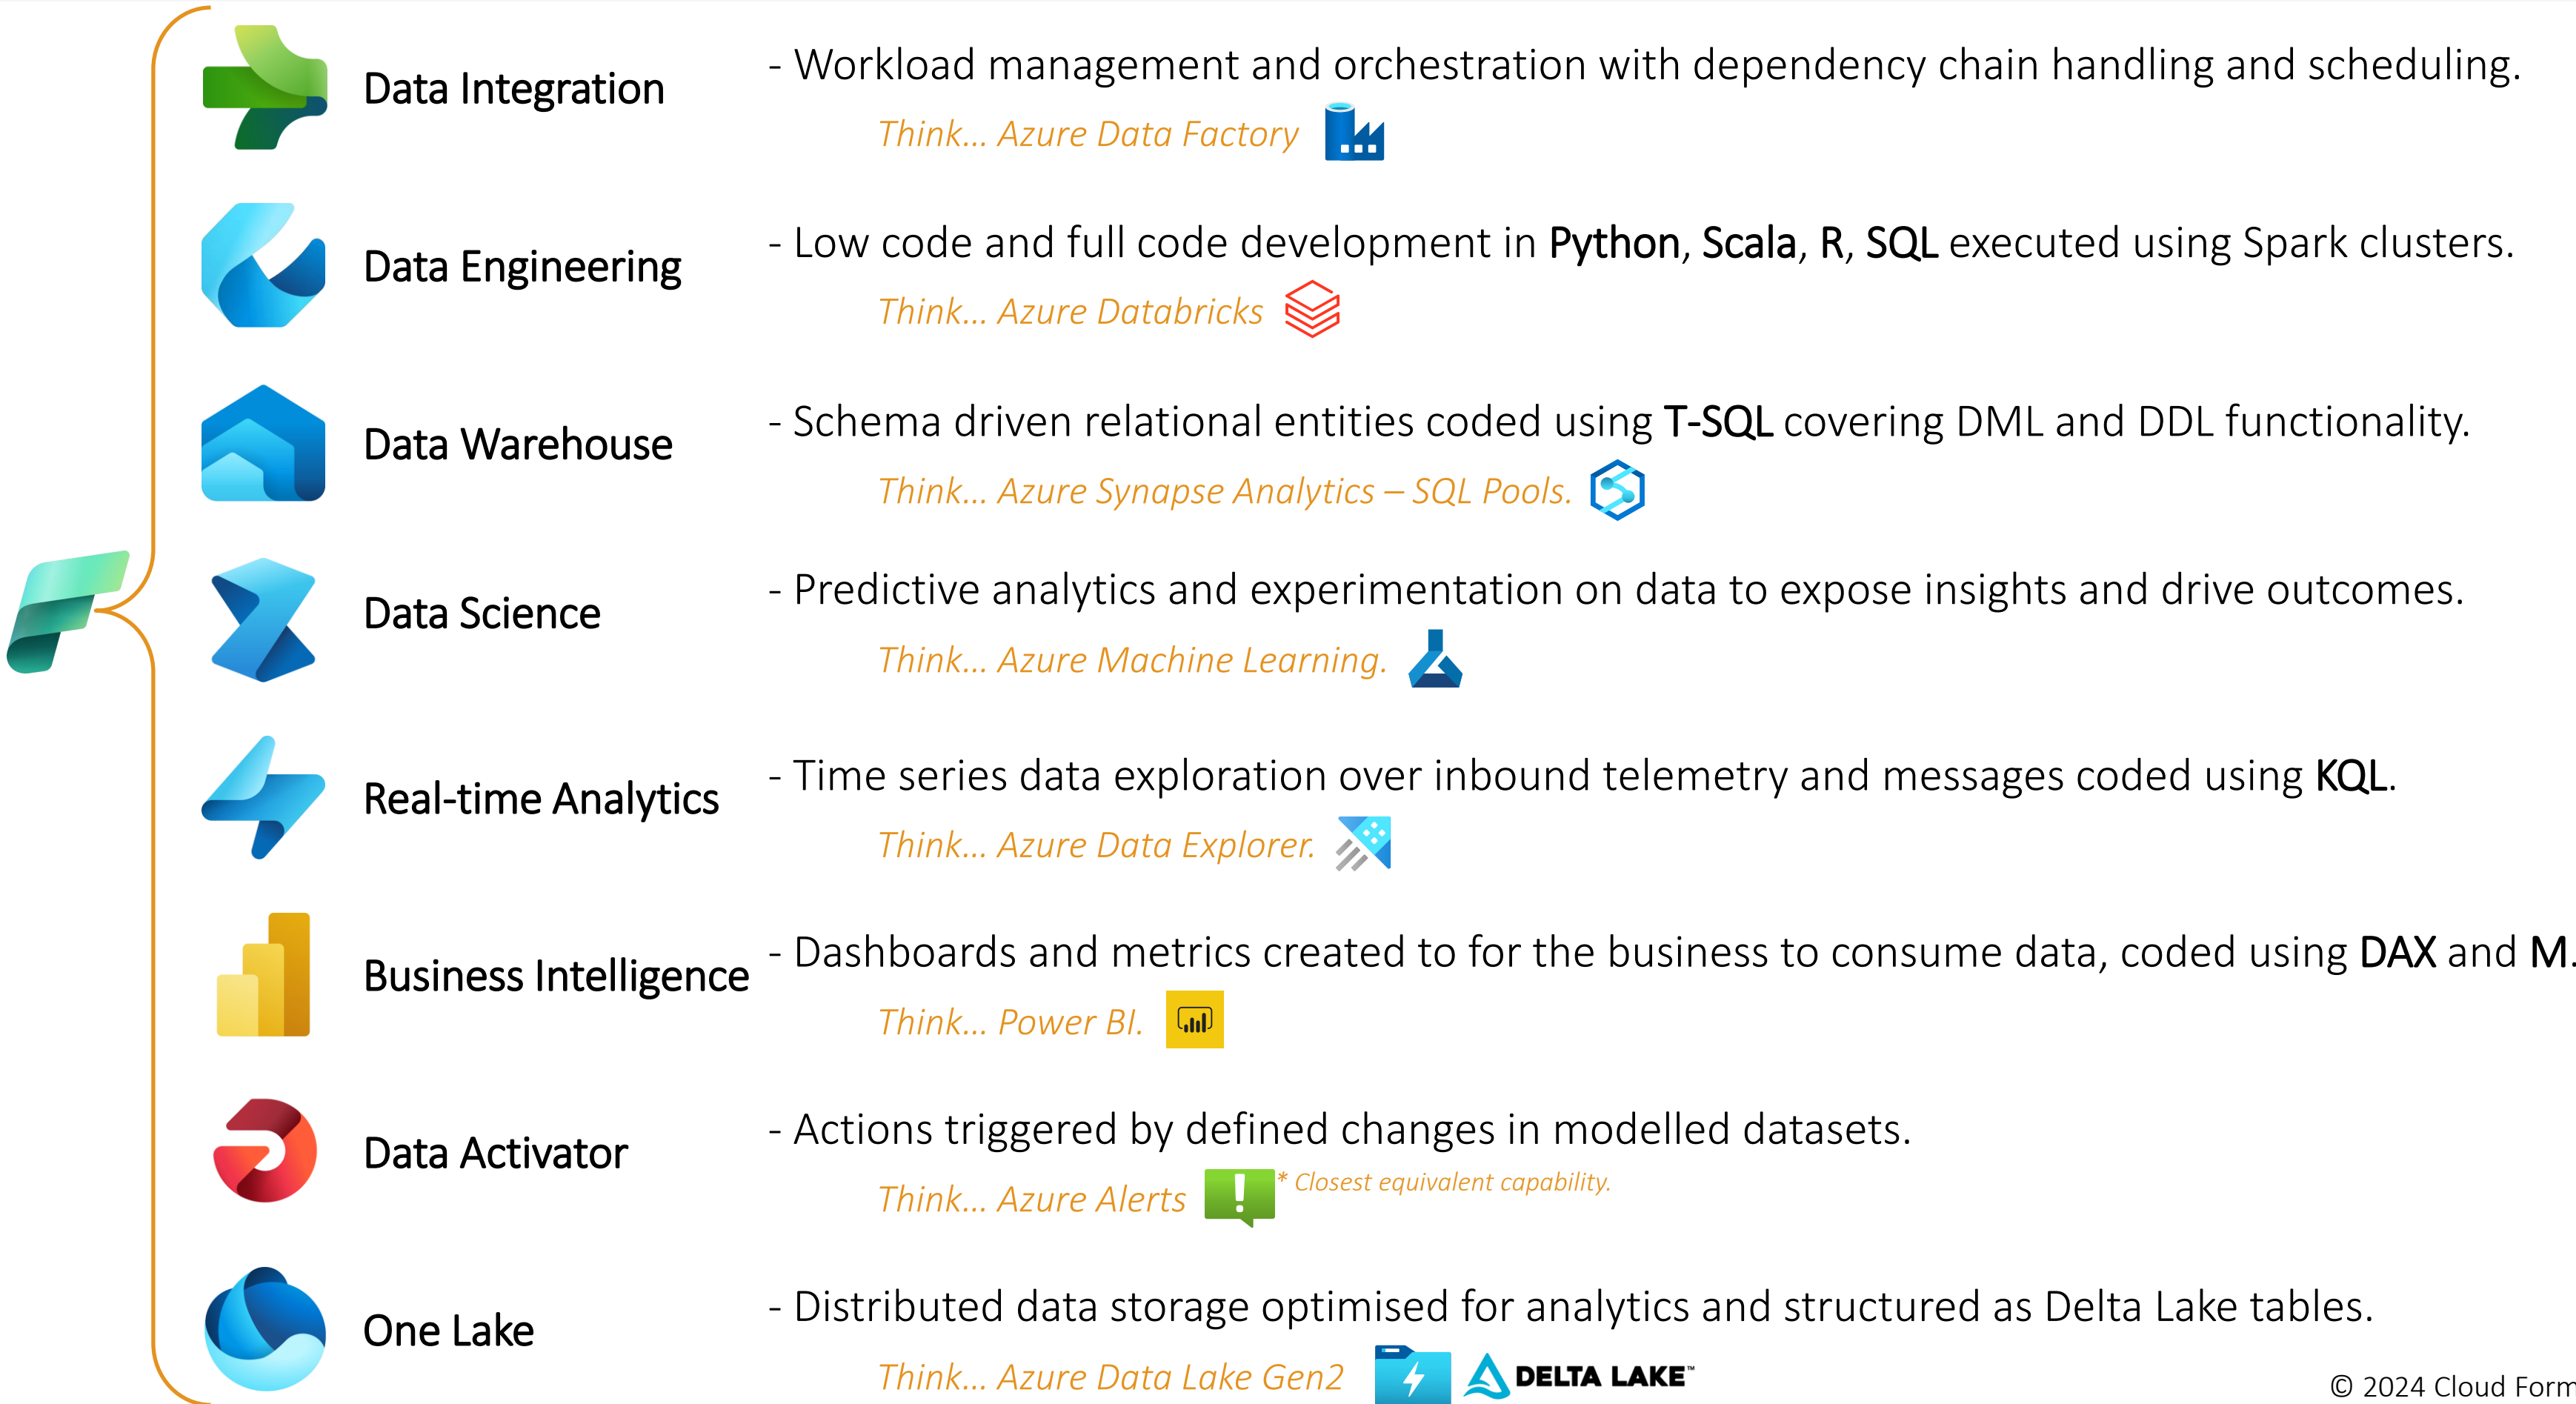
Data Integration
- Workload management and orchestration with dependency chain handling and scheduling.
Think... Azure Data Factory

Data Engineering
- Low code and full code development in Python, Scala, R, SQL executed using Spark clusters.
Think... Azure Databricks

Data Warehouse
- Schema driven relational entities coded using T-SQL covering DML and DDL functionality.
Think... Azure Synapse Analytics – SQL Pools.

Data Science
- Predictive analytics and experimentation on data to expose insights and drive outcomes.
Think... Azure Machine Learning.

Real-time Analytics
- Time series data exploration over inbound telemetry and messages coded using KQL.
Think... Azure Data Explorer.

Business Intelligence
- Dashboards and metrics created to for the business to consume data, coded using DAX and M.
Think... Power BI.

Data Activator
- Actions triggered by defined changes in modelled datasets.
Think... Azure Alerts * Closest equivalent capability.

One Lake
- Distributed data storage optimised for analytics and structured as Delta Lake tables.
Think... Azure Data Lake Gen2 DELTA LAKE

© 2024 Cloud Form